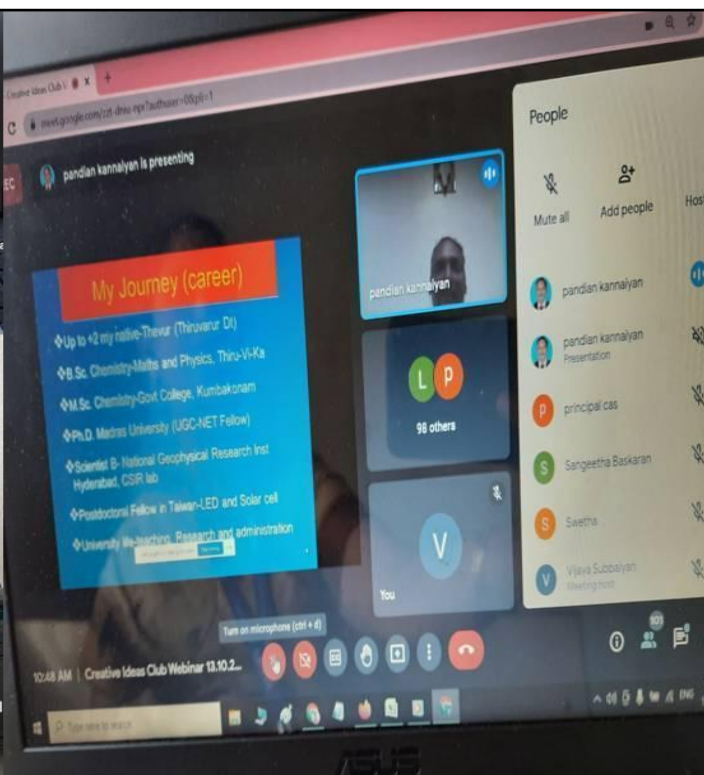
Creative Ideas Club V ×

meet.google.com/zzt-dnsu-npr?authuser=0&pli=1

pandian kannaiyan is presenting

My Journey (career)

❖Up to +2 my native-Thevur (Thiruvarur Dt)

❖B.Sc. Chemistry-Maths and Physics, Thiru-Vi-Ka

❖M.Sc. Chemistry-Govt College, Kumbakonam

❖Ph.D. Madras University (UGC-NET Fellow)

❖Scientist B- National Geophysical Research Inst Hyderabad, CSIR lab

❖Postdoctoral Fellow in Taiwan-LED and Solar cell

❖University life-teaching, Research and administration

pandian kannaiyan

L P

98 others

V

You

People

Mute all

Add people

Hos

pandian kannaiyan

pandian kannaiyan
Presentation

principal cas

Sangeetha Baskaran

Swetha

Vijaya Subbaiyan
Meeting host

101

Turn on microphone (ctrl + d)

10:48 AM | Creative Ideas Club Webinar 13.10.2...

Type here to search

ENG

ASUS